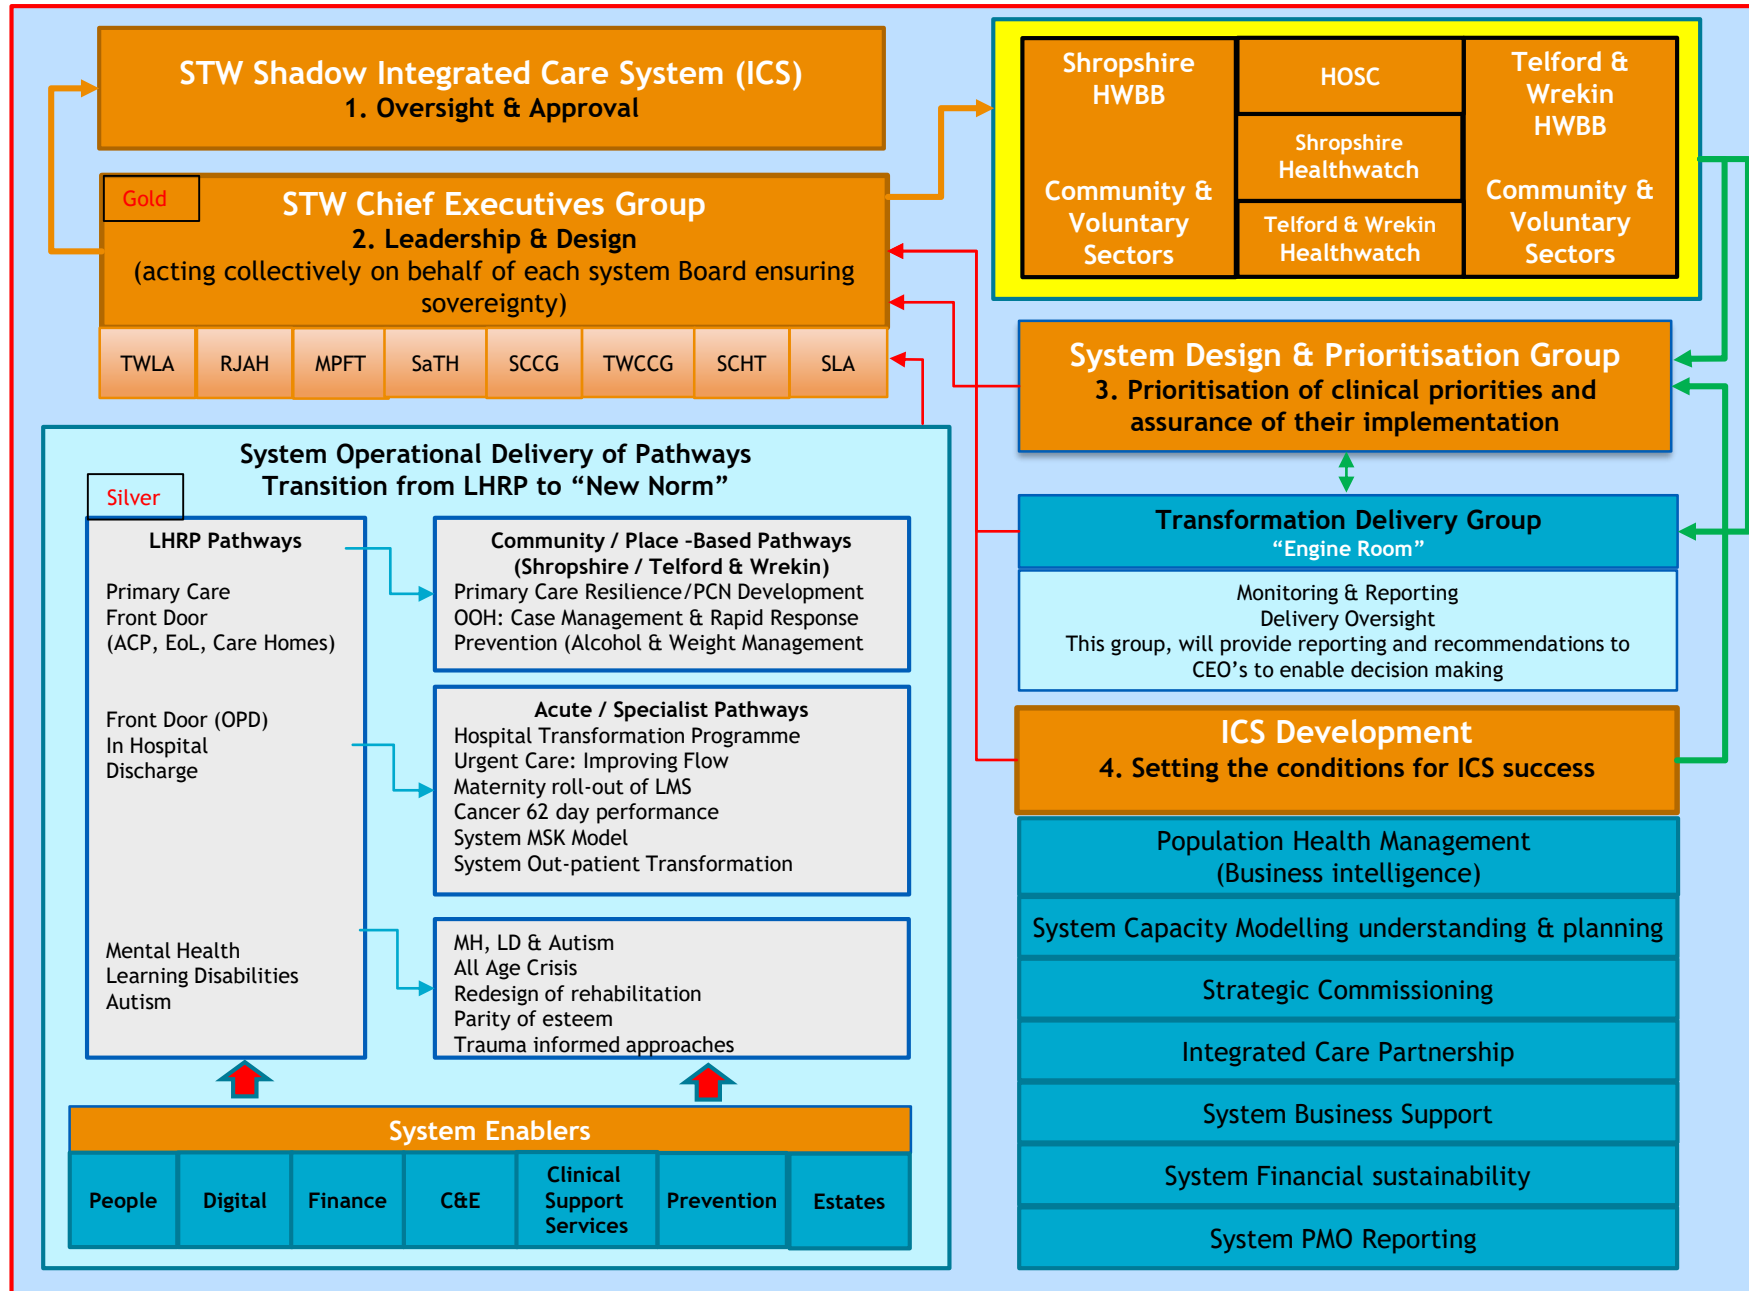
STW Shadow Integrated Care System (ICS)
1. Oversight & Approval

Gold

STW Chief Executives Group
2. Leadership & Design
(acting collectively on behalf of each system Board ensuring sovereignty)

| TWLA | RJAH | MPFT | SaTH | SCCG | TWCCG | SCHT | SLA |
|---|---|---|---|---|---|---|---|

Shropshire HWBB

Community & Voluntary Sectors

HOSC

Shropshire Healthwatch

Telford & Wrekin Healthwatch

Telford & Wrekin HWBB

Community & Voluntary Sectors

System Design & Prioritisation Group
3. Prioritisation of clinical priorities and assurance of their implementation

Transformation Delivery Group
"Engine Room"

Monitoring & Reporting
Delivery Oversight
This group, will provide reporting and recommendations to CEO's to enable decision making

ICS Development
4. Setting the conditions for ICS success

Population Health Management (Business intelligence)

System Capacity Modelling understanding & planning

Strategic Commissioning

Integrated Care Partnership

System Business Support

System Financial sustainability

System PMO Reporting

System Operational Delivery of Pathways
Transition from LHRP to "New Norm"

Silver

LHRP Pathways

Primary Care
Front Door
(ACP, EoL, Care Homes)

Front Door (OPD)
In Hospital
Discharge

Mental Health
Learning Disabilities
Autism

Community / Place -Based Pathways
(Shropshire / Telford & Wrekin)
Primary Care Resilience/PCN Development
OOH: Case Management & Rapid Response
Prevention (Alcohol & Weight Management

Acute / Specialist Pathways
Hospital Transformation Programme
Urgent Care: Improving Flow
Maternity roll-out of LMS
Cancer 62 day performance
System MSK Model
System Out-patient Transformation

MH, LD & Autism
All Age Crisis
Redesign of rehabilitation
Parity of esteem
Trauma informed approaches

System Enablers

| People | Digital | Finance | C&E | Clinical Support Services | Prevention | Estates |
|---|---|---|---|---|---|---|